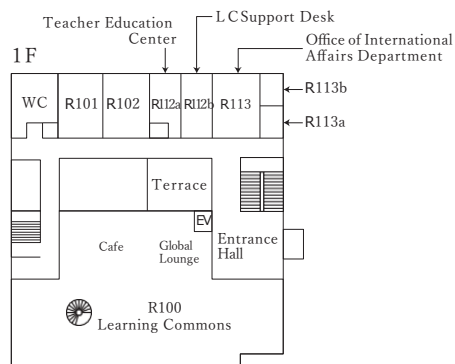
Teacher Education Center

L C Support Desk

Office of International Affairs Department

1 F

WC

R101

R102

R112a

R112b

R113

R113b

R113a

Terrace

EV

Cafe

Global Lounge

Entrance Hall

R100 Learning Commons